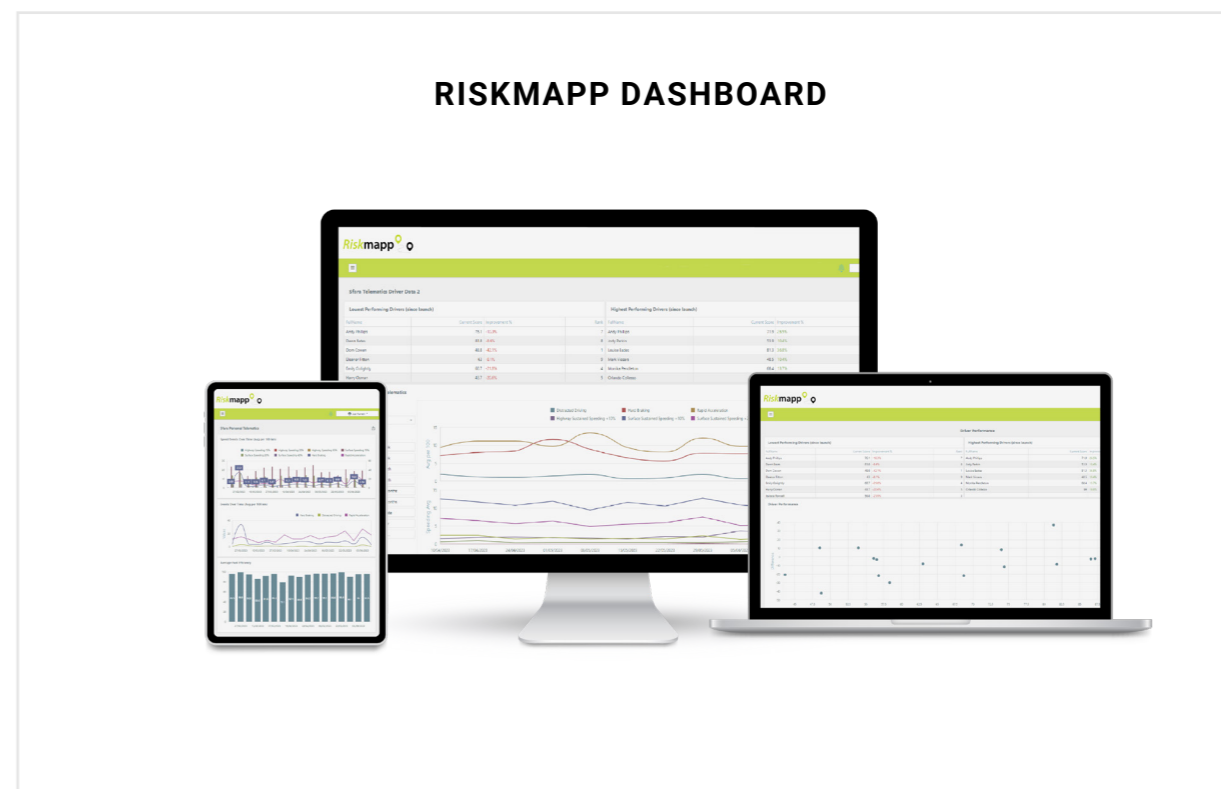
RISKMAPP DASHBOARD

Riskmapp

Lowest Performing Drivers (class launch)

Highest Performing Drivers (class launch)

Distracted Driving

Harsh Braking

Rapid Acceleration

Riskmapp

Riskmapp

Driver Performance